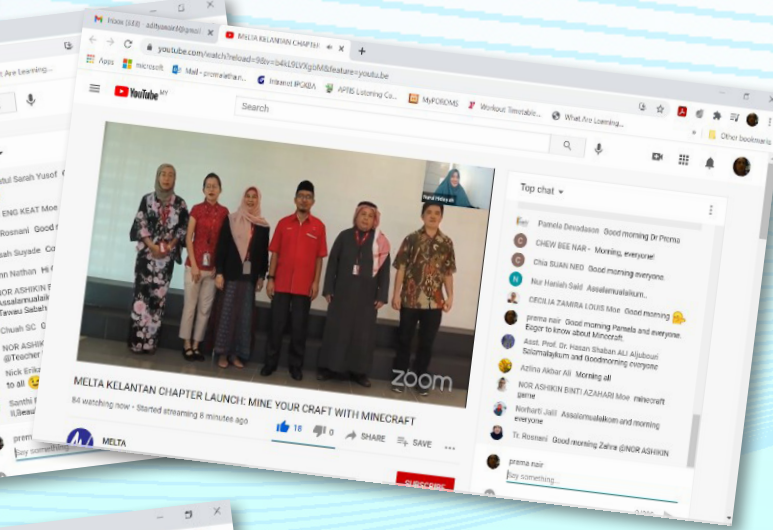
Inbox (683) - adfrsaward@gmail
MELTA KELANTAN CHAPTER
youtube.com/watch?reload=9&v=b4kL9LVXgoM&feature=youtu.be
Apps
microsoft
Mail - promaiethan...
Intranet IPGKBA
APTIS Listening Co...
MyPOBOMS
Workout Timetable...
What Are Learning...
Other bookmarks
YouTube MY
Search
Top chat
Pamela Devadason Good morning Dr Prema
CHEW BEE NAR Morning, everyone!
Chia SUAN NEO Good morning everyone.
Nur Haniah Said Assalamualaikum..
CECILIA ZAMIRA LOUIS Moe Good morning
prema nair Good morning Pamela and everyone. Eager to know about Minecraft.
Asst. Prof. Dr. Hasan Shaban ALI Aljubouri Salamalaykum and Goodmorning everyone
Azlina Akbar Ph Morning all
NOR ASHIKIN BINTI AZAHARI Moe minecraft game
Norharti Jalil Assalamualaikom and morning everyone
Tr. Rosnani Good morning Zahra @NOR ASHIKIN
prema nair
Say something...
zoom
MELTA KELANTAN CHAPTER LAUNCH: MINE YOUR CRAFT WITH MINECRAFT
84 watching now • Started streaming 8 minutes ago
18
0
SHARE
SAVE
MELTA
SUBSCRIBE
Saiful Sarah Yusof
ENG KEAT Moe
Rosnani Good
Siah Suyade Co
Nathan Hi
NOR ASHIKIN
Assalamualaikum
Tawau Sabah
Chuah SC
NOR ASHIK
@Teacher
Nick Erika
to all
Santhi
Beau
prem
Say something